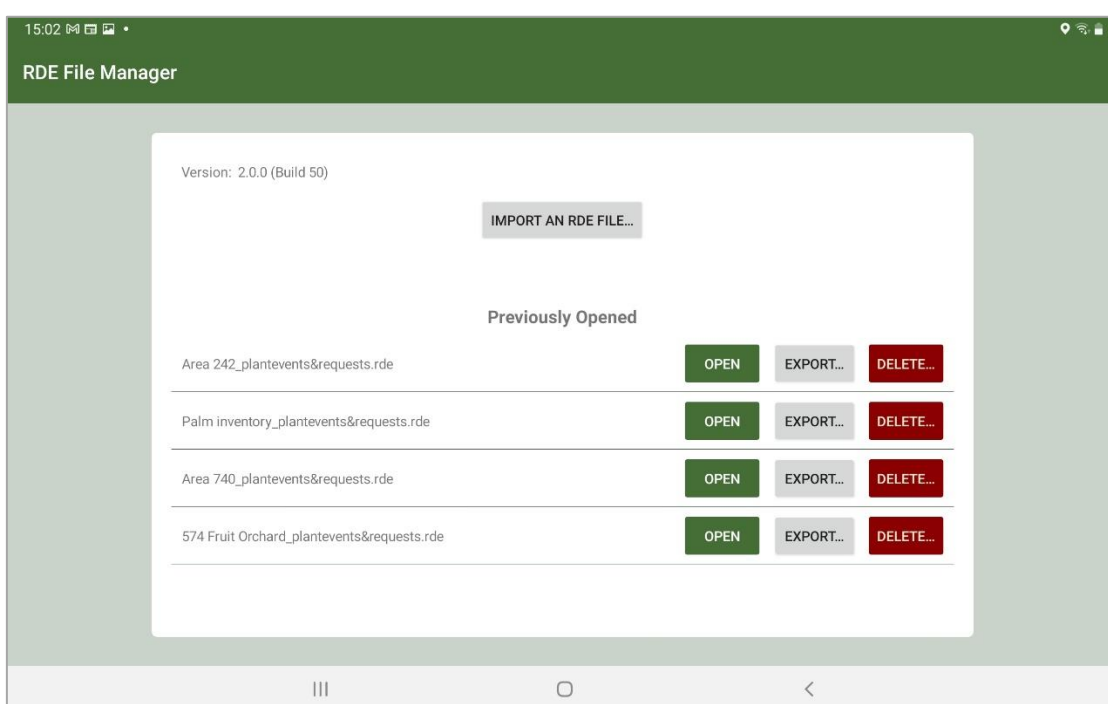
15:02

RDE File Manager

Version: 2.0.0 (Build 50)

IMPORT AN RDE FILE...

Previously Opened

| | | | |
|---|---|---|---|
| Area 242_plantevents&requests.rde | OPEN | EXPORT... | DELETE... |
| Palm inventory_plantevents&requests.rde | OPEN | EXPORT... | DELETE... |
| Area 740_plantevents&requests.rde | OPEN | EXPORT... | DELETE... |
| 574 Fruit Orchard_plantevents&requests.rde | OPEN | EXPORT... | DELETE... |